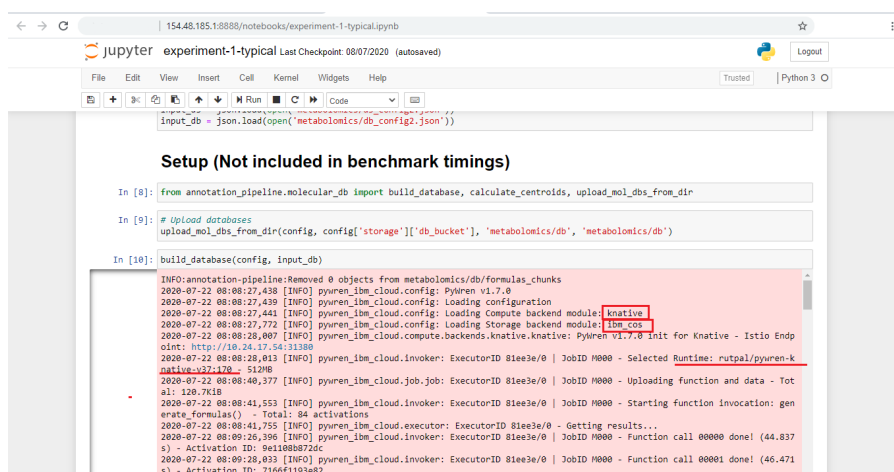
154.48.185.1:8888/notebooks/experiment-1-typical.ipynb

jupyter experiment-1-typical Last Checkpoint: 08/07/2020 (autosaved)

Logout

File Edit View Insert Cell Kernel Widgets Help

Trusted | Python 3

Run Code

input_db = json.load(open('metabolomics/db_config2.json'))

Setup (Not included in benchmark timings)

In [8]: from annotation_pipeline.molecular_db import build_database, calculate_centroids, upload_mol_dbs_from_dir

In [9]: # Upload databases
upload_mol_dbs_from_dir(config, config['storage']['db_bucket'], 'metabolomics/db', 'metabolomics/db')

In [10]: build_database(config, input_db)

INFO:annotation-pipeline:Removed 0 objects from metabolomics/db/formulas_chunks
2020-07-22 08:08:27,439 [INFO] pywren_ibm_cloud.config: PyWren v1.7.0
2020-07-22 08:08:27,439 [INFO] pywren_ibm_cloud.config: Loading configuration
2020-07-22 08:08:27,441 [INFO] pywren_ibm_cloud.config: Loading Compute backend module: knative
2020-07-22 08:08:27,772 [INFO] pywren_ibm_cloud.config: Loading Storage backend module: ibm_cos
2020-07-22 08:08:28,007 [INFO] pywren_ibm_cloud.compute.backends.knative.knative: PyWren v1.7.0 init for Knative - Istio Endpoint: http://10.24.17.54:31380
2020-07-22 08:08:28,013 [INFO] pywren_ibm_cloud.invoker: ExecutorID 81ee3e/0 | JobID M000 - Selected Runtime: rutpal/pywren-knative-v37:170 - 512MB
2020-07-22 08:08:40,377 [INFO] pywren_ibm_cloud.job.job: ExecutorID 81ee3e/0 | JobID M000 - Uploading function and data - Total: 120.7KiB
2020-07-22 08:08:41,553 [INFO] pywren_ibm_cloud.invoker: ExecutorID 81ee3e/0 | JobID M000 - Starting function invocation: generate_formulas() - Total: 84 activations
2020-07-22 08:08:41,755 [INFO] pywren_ibm_cloud.executor: ExecutorID 81ee3e/0 - Getting results...
2020-07-22 08:09:26,396 [INFO] pywren_ibm_cloud.invoker: ExecutorID 81ee3e/0 | JobID M000 - Function call 00000 done! (44.837s) - Activation ID: 9e1108b872dc
2020-07-22 08:09:28,033 [INFO] pywren_ibm_cloud.invoker: ExecutorID 81ee3e/0 | JobID M000 - Function call 00001 done! (46.471s) - Activation ID: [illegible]